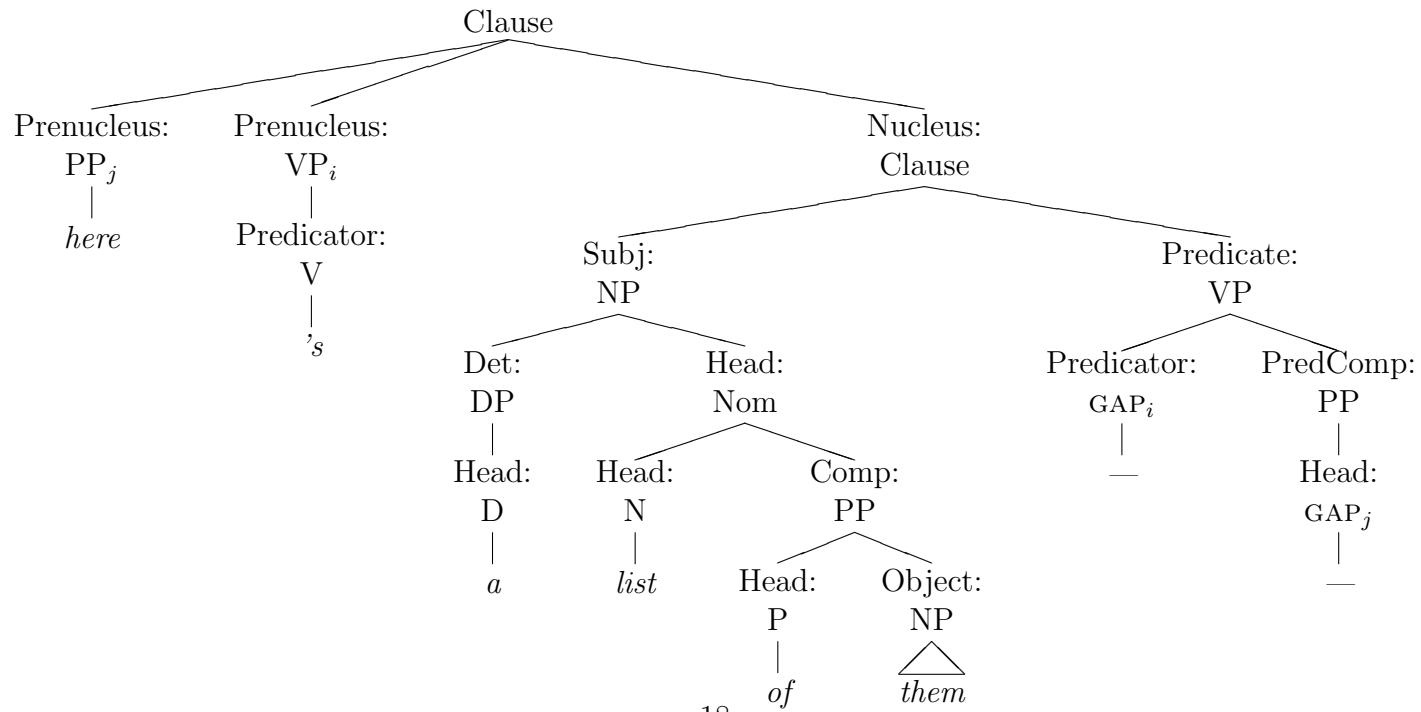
Clause

Prenucleus: $PP_j$
here

Prenucleus: $VP_i$
Predicator: V
's

Nucleus: Clause

Subj: NP

Det: DP
Head: D
a

Head: Nom

Head: N
list

Comp: PP

Head: P
of

Object: NP
them

Predicate: VP

Predicator: $GAP_i$
—

PredComp: PP
Head: $GAP_j$
—

18